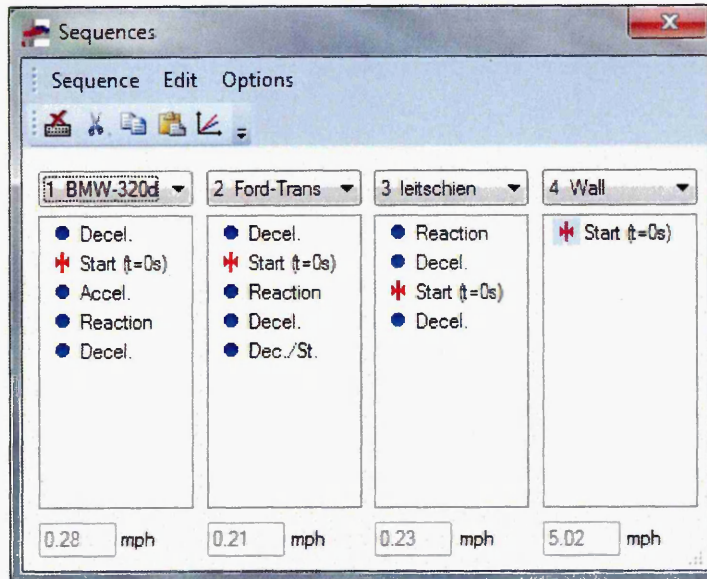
Sequences

Sequence Edit Options

1 BMW-320d
Decel.
Start (t=0s)
Accel.
Reaction
Decel.
0.28 mph

2 Ford-Trans
Decel.
Start (t=0s)
Reaction
Decel.
Dec./St.
0.21 mph

3 leitschien
Reaction
Decel.
Start (t=0s)
Decel.
0.23 mph

4 Wall
Start (t=0s)
5.02 mph